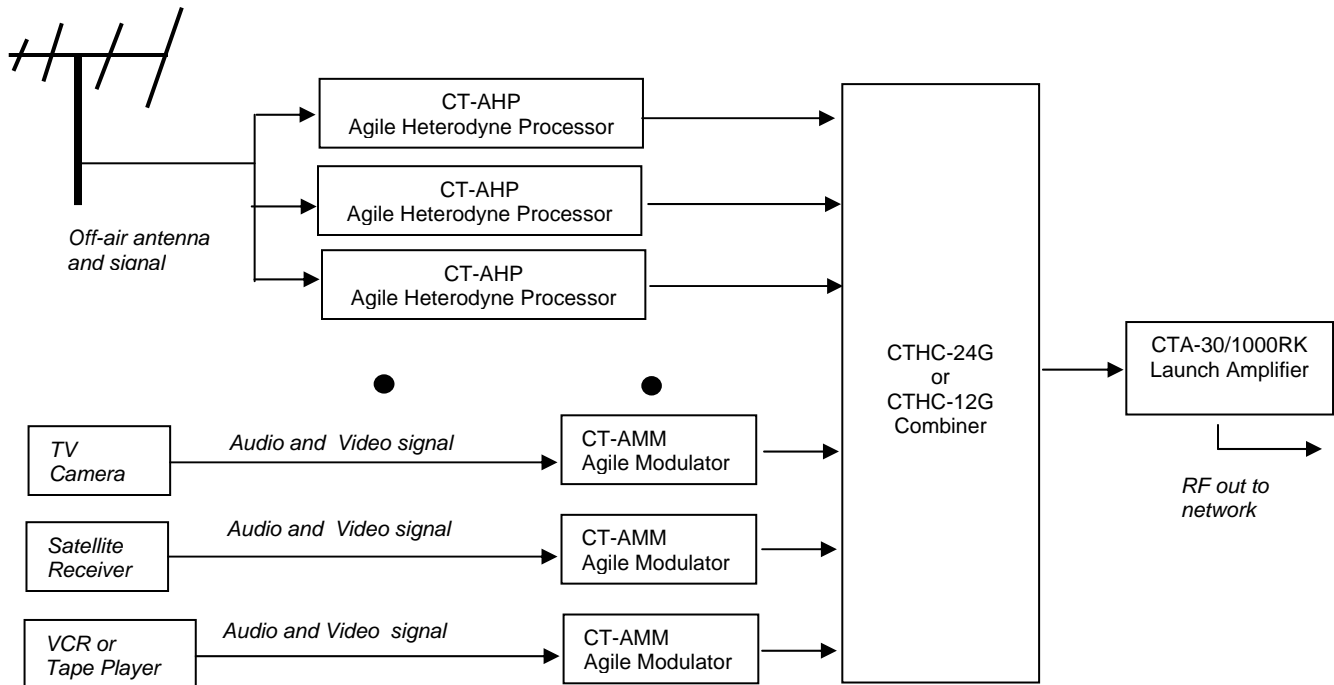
CT-AHP
Agile Heterodyne Processor

CT-AHP
Agile Heterodyne Processor

CT-AHP
Agile Heterodyne Processor

Off-air antenna and signal

CTHC-24G
or
CTHC-12G
Combiner

CTA-30/1000RK
Launch Amplifier

RF out to network

TV Camera

Audio and Video signal

CT-AMM
Agile Modulator

Satellite Receiver

Audio and Video signal

CT-AMM
Agile Modulator

VCR or Tape Player

Audio and Video signal

CT-AMM
Agile Modulator